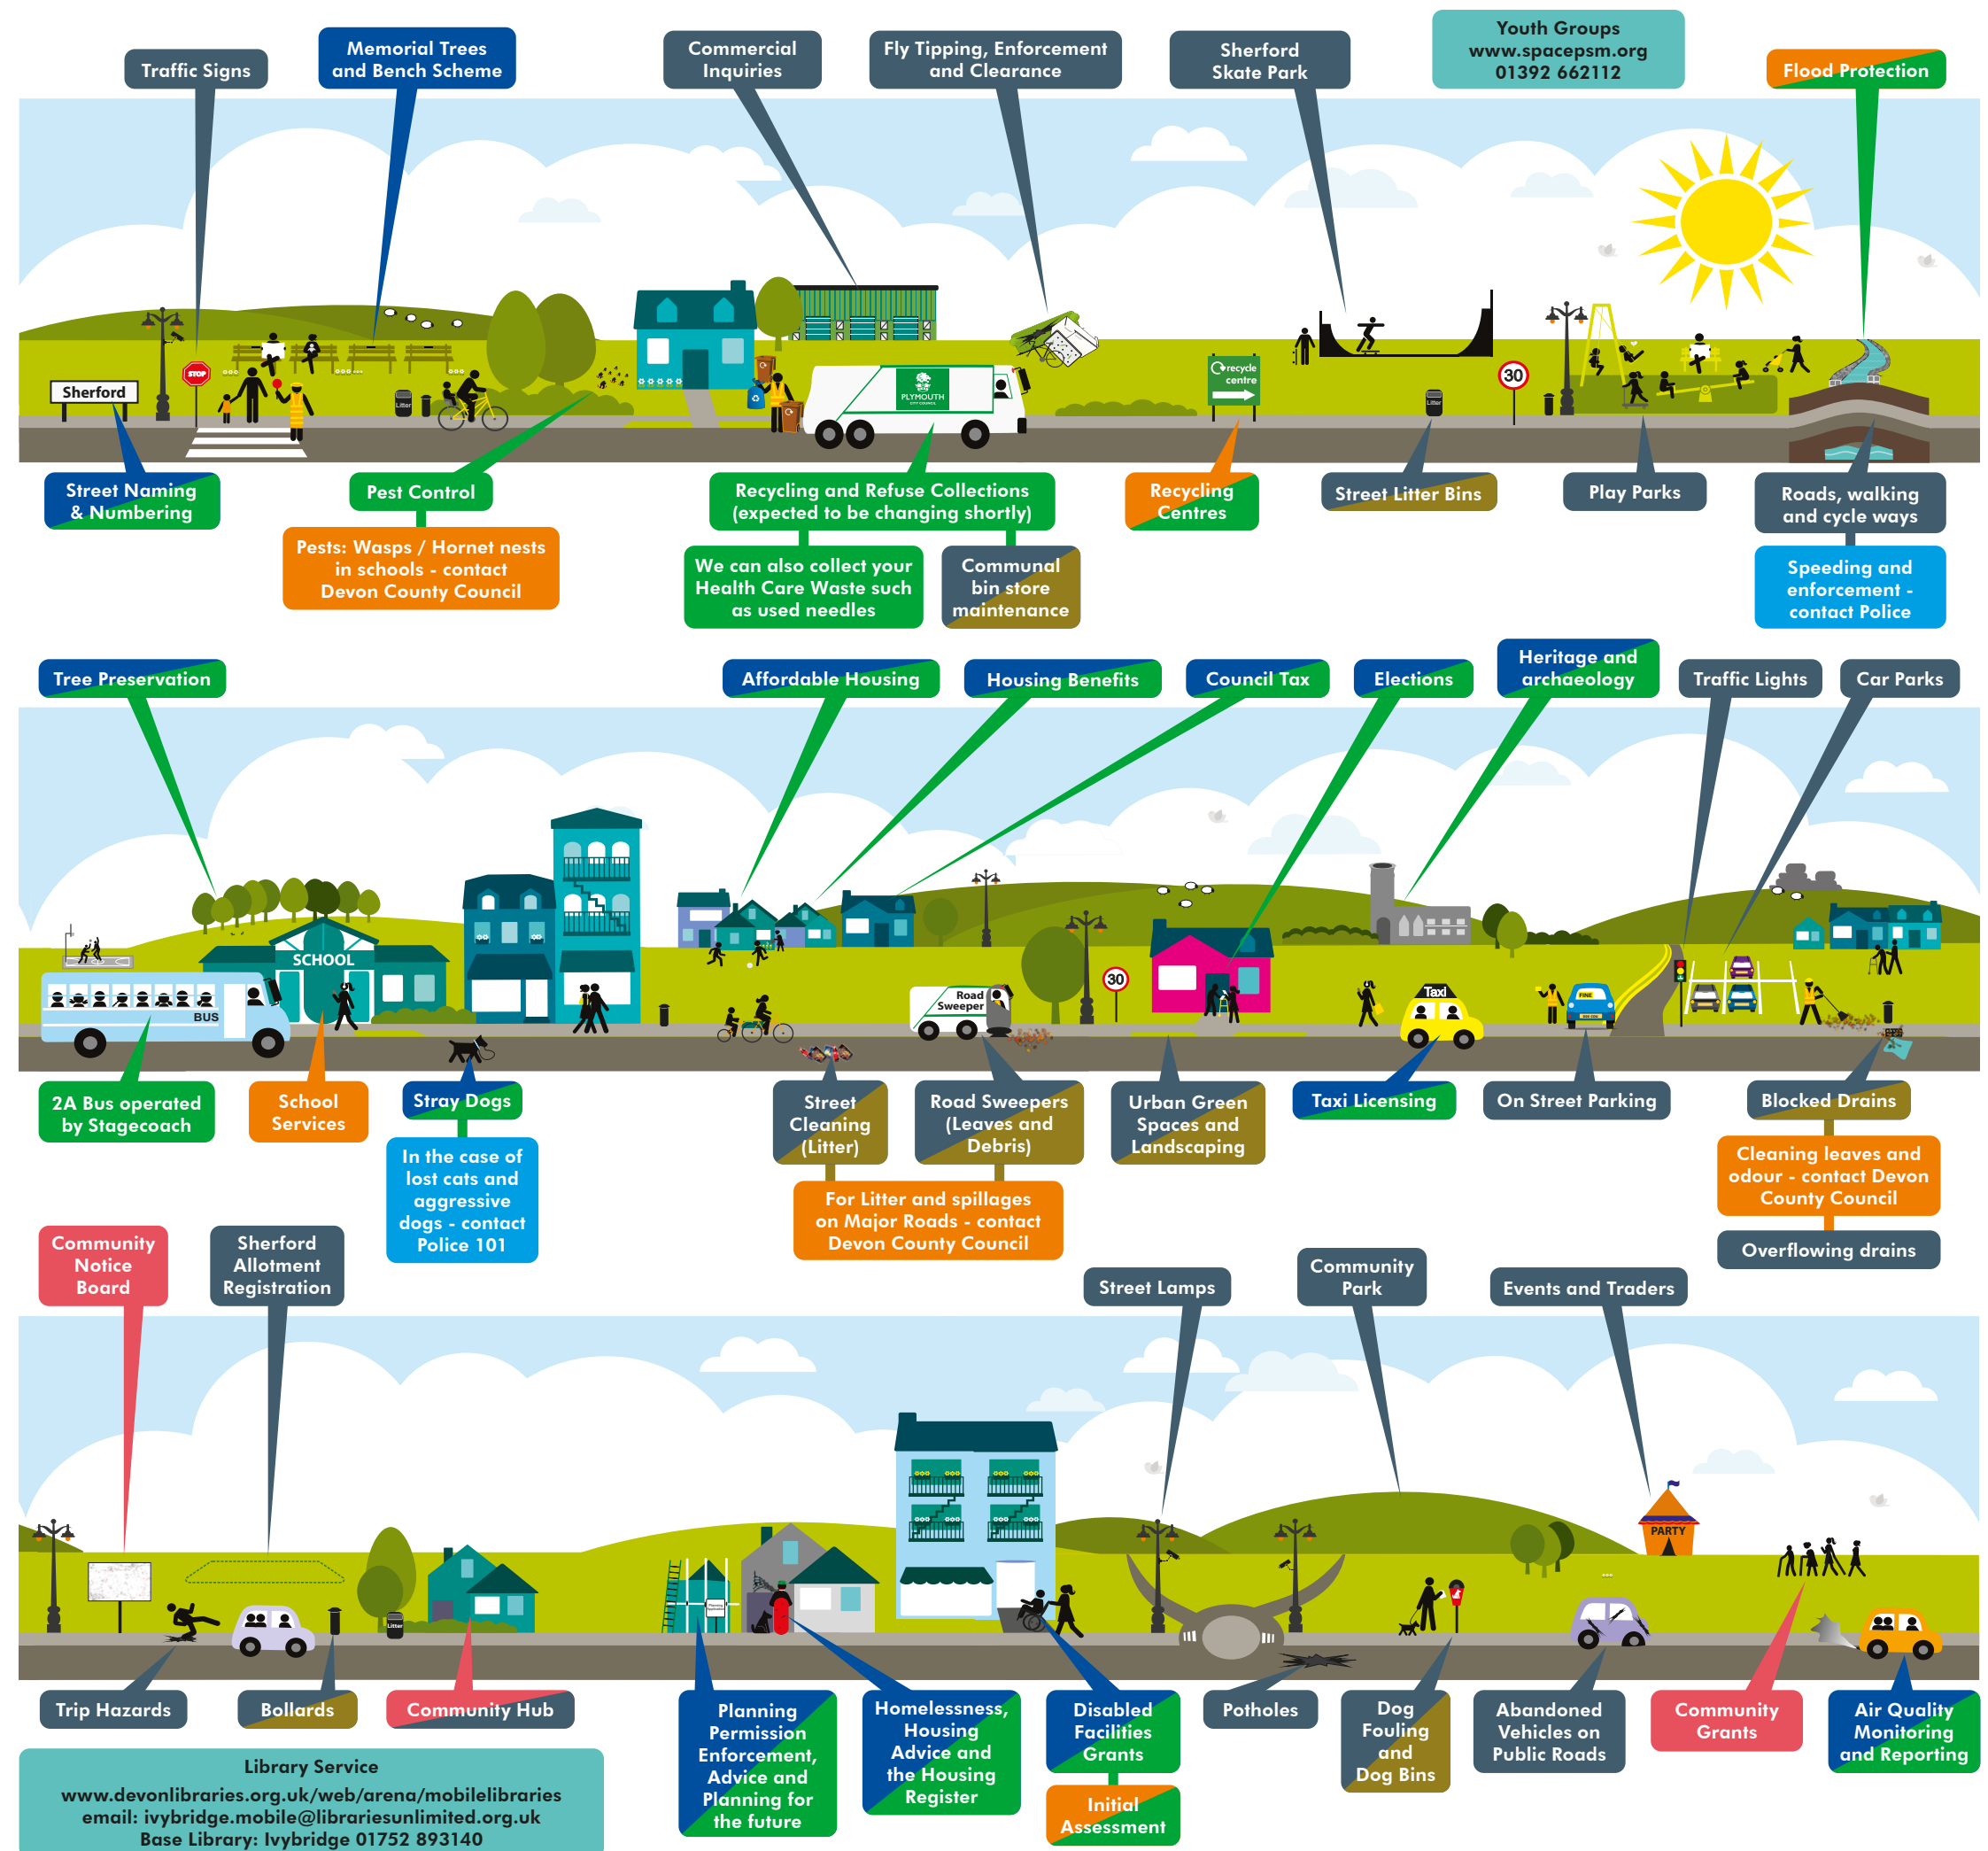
Traffic Signs

Memorial Trees and Bench Scheme

Commercial Inquiries

Fly Tipping, Enforcement and Clearance

Sherford Skate Park

Youth Groups
www.spacepsm.org
01392 662112

Flood Protection

Sherford

STOP

PLYMOUTH

recycle centre

30

Street Naming & Numbering

Pest Control

Pests: Wasps / Hornet nests in schools - contact Devon County Council

Recycling and Refuse Collections (expected to be changing shortly)

We can also collect your Health Care Waste such as used needles

Communal bin store maintenance

Recycling Centres

Street Litter Bins

Play Parks

Roads, walking and cycle ways

Speeding and enforcement - contact Police

Tree Preservation

Affordable Housing

Housing Benefits

Council Tax

Elections

Heritage and archaeology

Traffic Lights

Car Parks

SCHOOL

BUS

Road Sweeper

30

Taxi

2A Bus operated by Stagecoach

School Services

Stray Dogs

In the case of lost cats and aggressive dogs - contact Police 101

Street Cleaning (Litter)

Road Sweepers (Leaves and Debris)

For Litter and spillages on Major Roads - contact Devon County Council

Urban Green Spaces and Landscaping

Taxi Licensing

On Street Parking

Blocked Drains

Cleaning leaves and odour - contact Devon County Council

Overflowing drains

Community Notice Board

Sherford Allotment Registration

Street Lamps

Community Park

Events and Traders

PARTY

Trip Hazards

Bollards

Community Hub

Library Service
www.devonlibraries.org.uk/web/arena/mobilelibraries
email: ivybridge.mobile@librariesunlimited.org.uk
Base Library: Ivybridge 01752 893140

Planning Permission Enforcement, Advice and Planning for the future

Homelessness, Housing Advice and the Housing Register

Disabled Facilities Grants

Initial Assessment

Potholes

Dog Fouling and Dog Bins

Abandoned Vehicles on Public Roads

Community Grants

Air Quality Monitoring and Reporting